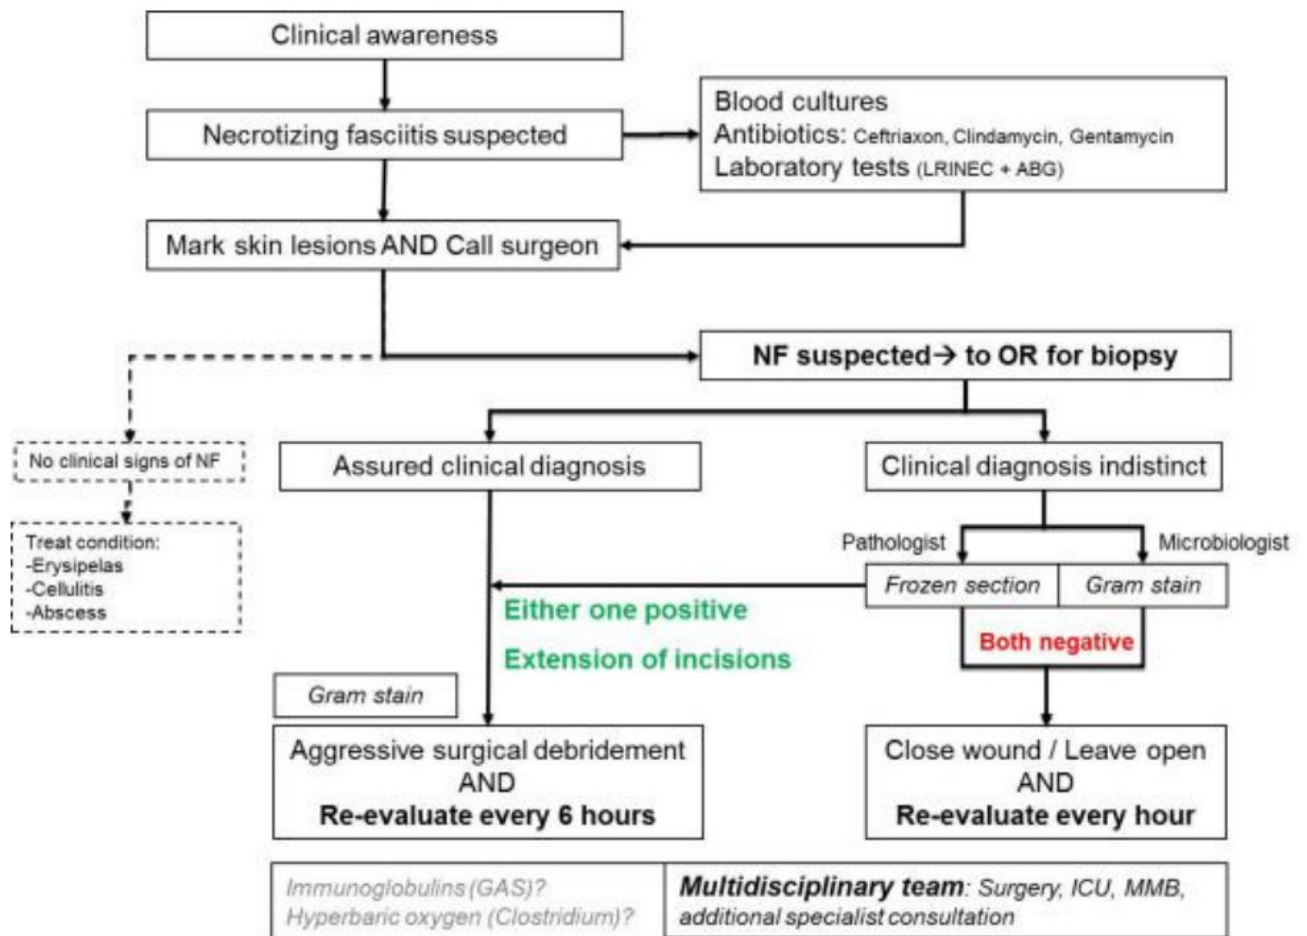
Clinical awareness

Necrotizing fasciitis suspected

Blood cultures
Antibiotics: Ceftriaxon, Clindamycin, Gentamycin
Laboratory tests (LRINEC + ABG)

Mark skin lesions AND Call surgeon

NF suspected → to OR for biopsy

No clinical signs of NF

Treat condition:
-Erysipelas
-Cellulitis
-Abscess

Assured clinical diagnosis

Clinical diagnosis indistinct

Pathologist

Microbiologist

Frozen section

Gram stain

Either one positive

Extension of incisions

Both negative

Gram stain

Aggressive surgical debridement
AND
Re-evaluate every 6 hours

Close wound / Leave open
AND
Re-evaluate every hour

Immunoglobulins (GAS)?
Hyperbaric oxygen (Clostridium)?

Multidisciplinary team: Surgery, ICU, MMB, additional specialist consultation